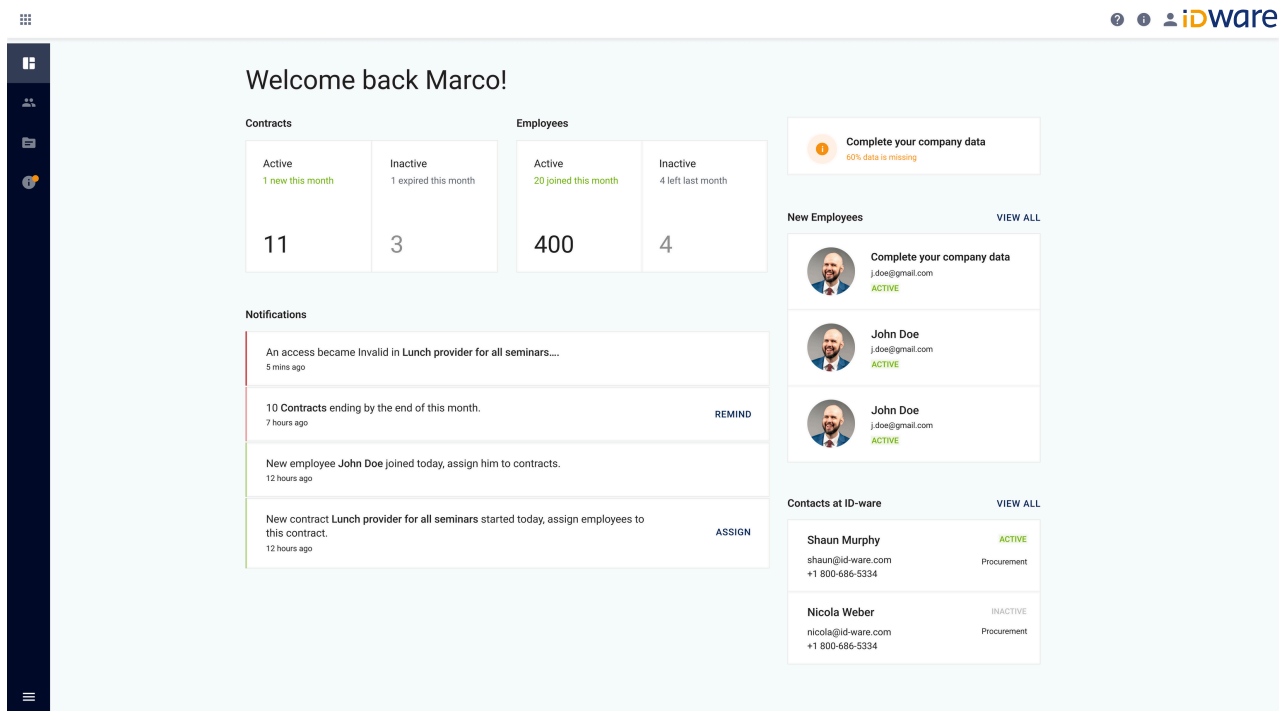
iDware

Welcome back Marco!

Contracts

Active
1 new this month
11

Inactive
1 expired this month
3

Employees

Active
20 joined this month
400

Inactive
4 left last month
4

Complete your company data
60% data is missing

New Employees VIEW ALL

Complete your company data
j.doe@gmail.com
ACTIVE

John Doe
j.doe@gmail.com
ACTIVE

John Doe
j.doe@gmail.com
ACTIVE

Notifications

An access became Invalid in Lunch provider for all seminars....
5 mins ago

10 Contracts ending by the end of this month.
7 hours ago
REMIND

New employee John Doe joined today, assign him to contracts.
12 hours ago

New contract Lunch provider for all seminars started today, assign employees to this contract.
12 hours ago
ASSIGN

Contacts at ID-ware VIEW ALL

Shaun Murphy ACTIVE
shaun@id-ware.com Procurement
+1 800-686-5334

Nicola Weber INACTIVE
nicola@id-ware.com Procurement
+1 800-686-5334